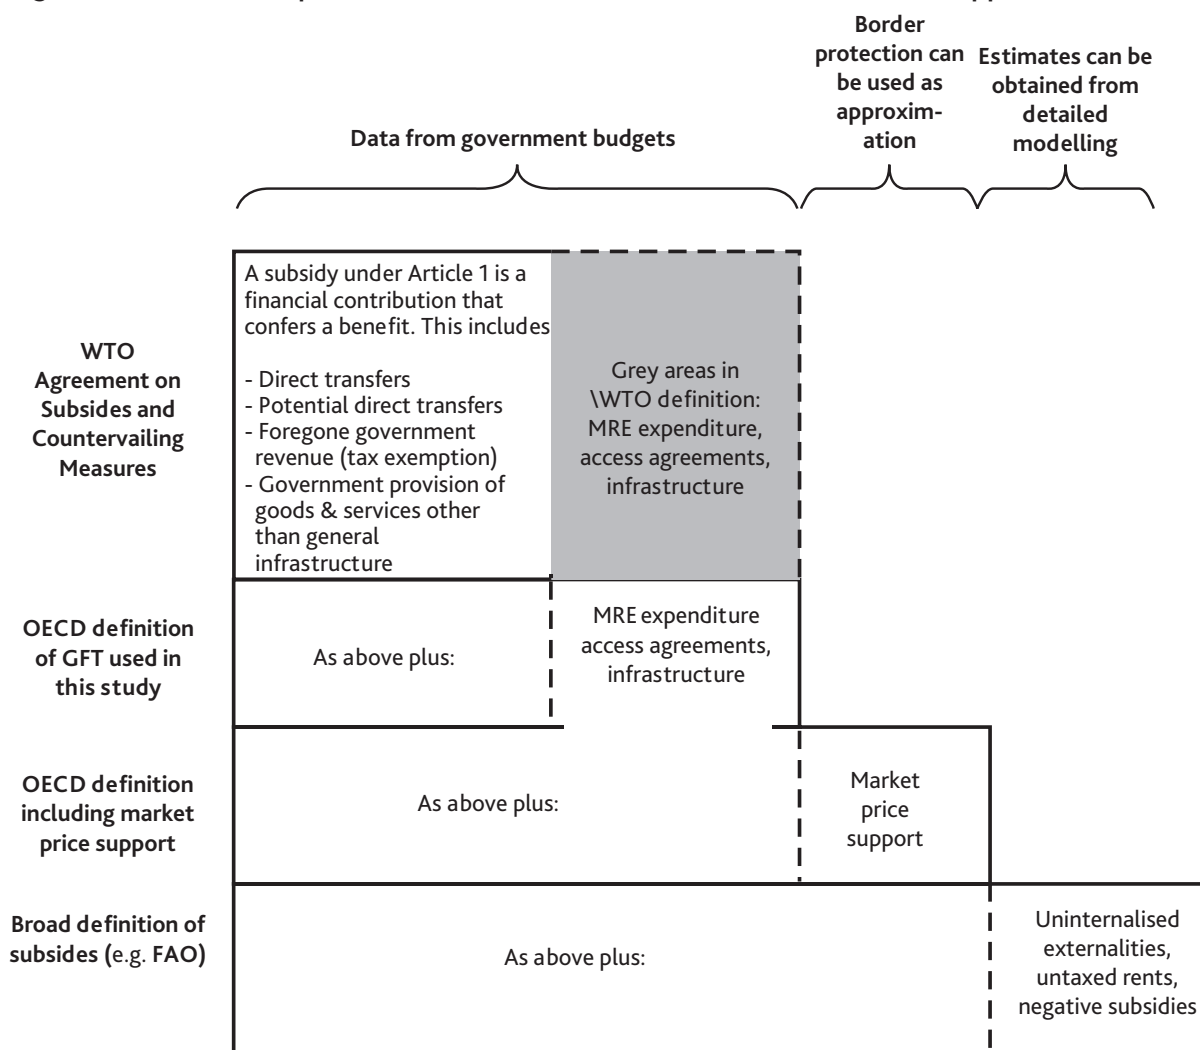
Data from government budgets

Border protection can be used as approximation

Estimates can be obtained from detailed modelling

WTO Agreement on Subsides and Countervailing Measures

A subsidy under Article 1 is a financial contribution that confers a benefit. This includes

- Direct transfers
- Potential direct transfers
- Foregone government revenue (tax exemption)
- Government provision of goods & services other than general infrastructure

Grey areas in \WTO definition: MRE expenditure, access agreements, infrastructure

OECD definition of GFT used in this study

As above plus:

MRE expenditure access agreements, infrastructure

OECD definition including market price support

As above plus:

Market price support

Broad definition of subsides (e.g. FAO)

As above plus:

Uninternalised externalities, untaxed rents, negative subsidies